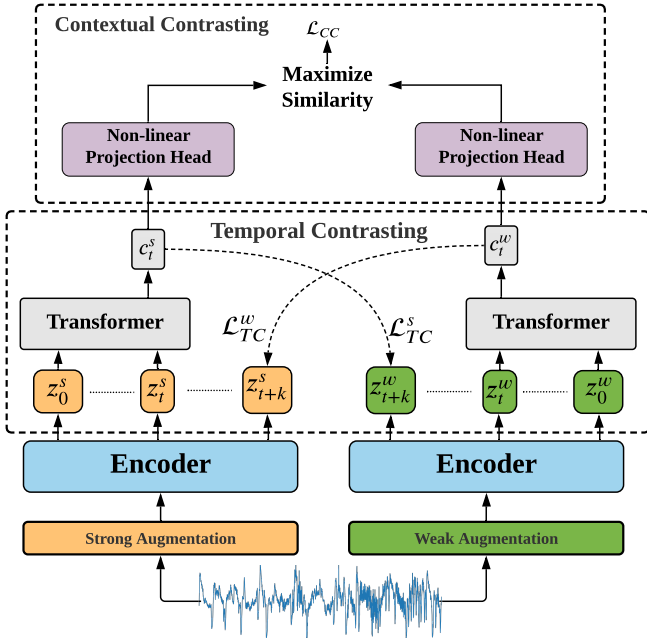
Contextual Contrasting

$\mathcal{L}_{CC}$

Maximize Similarity

Non-linear Projection Head

Non-linear Projection Head

Temporal Contrasting

$c_t^s$

$c_t^w$

Transformer

$\mathcal{L}_{TC}^w$

$\mathcal{L}_{TC}^s$

Transformer

$z_0^s$ $z_t^s$ $z_{t+k}^s$

$z_{t+k}^w$ $z_t^w$ $z_0^w$

Encoder

Encoder

Strong Augmentation

Weak Augmentation